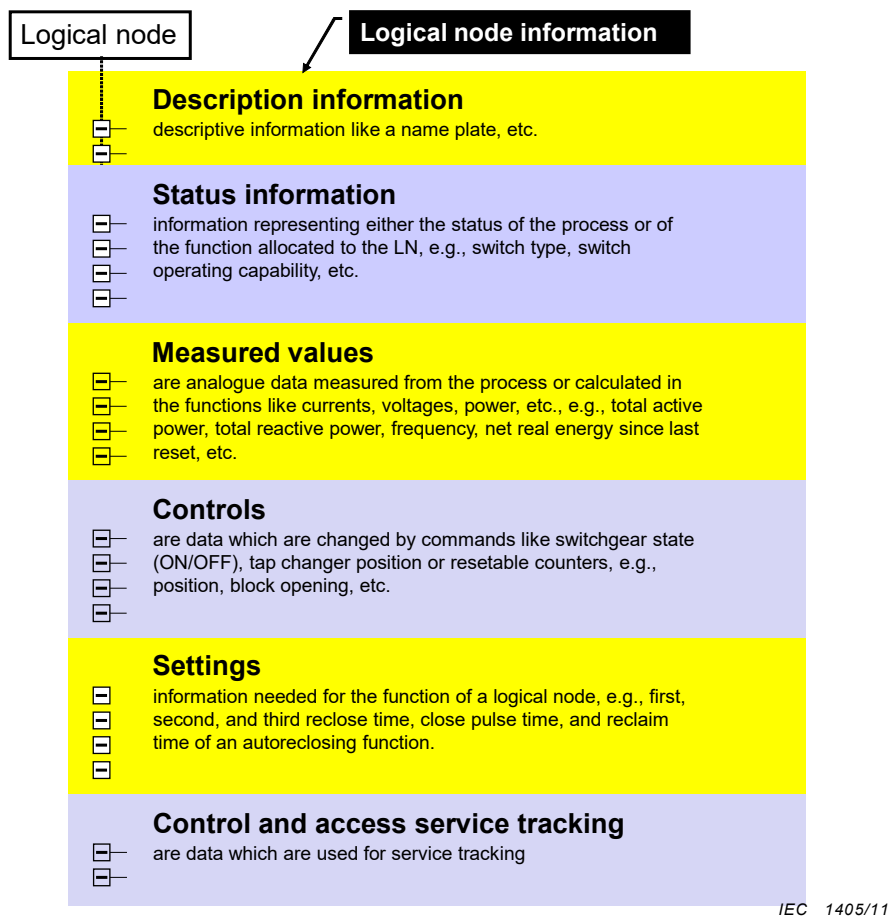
Logical node

Logical node information

Description information
descriptive information like a name plate, etc.

Status information
information representing either the status of the process or of the function allocated to the LN, e.g., switch type, switch operating capability, etc.

Measured values
are analogue data measured from the process or calculated in the functions like currents, voltages, power, etc., e.g., total active power, total reactive power, frequency, net real energy since last reset, etc.

Controls
are data which are changed by commands like switchgear state (ON/OFF), tap changer position or resetable counters, e.g., position, block opening, etc.

Settings
information needed for the function of a logical node, e.g., first, second, and third reclose time, close pulse time, and reclaim time of an autoreclosing function.

Control and access service tracking
are data which are used for service tracking

IEC 1405/11